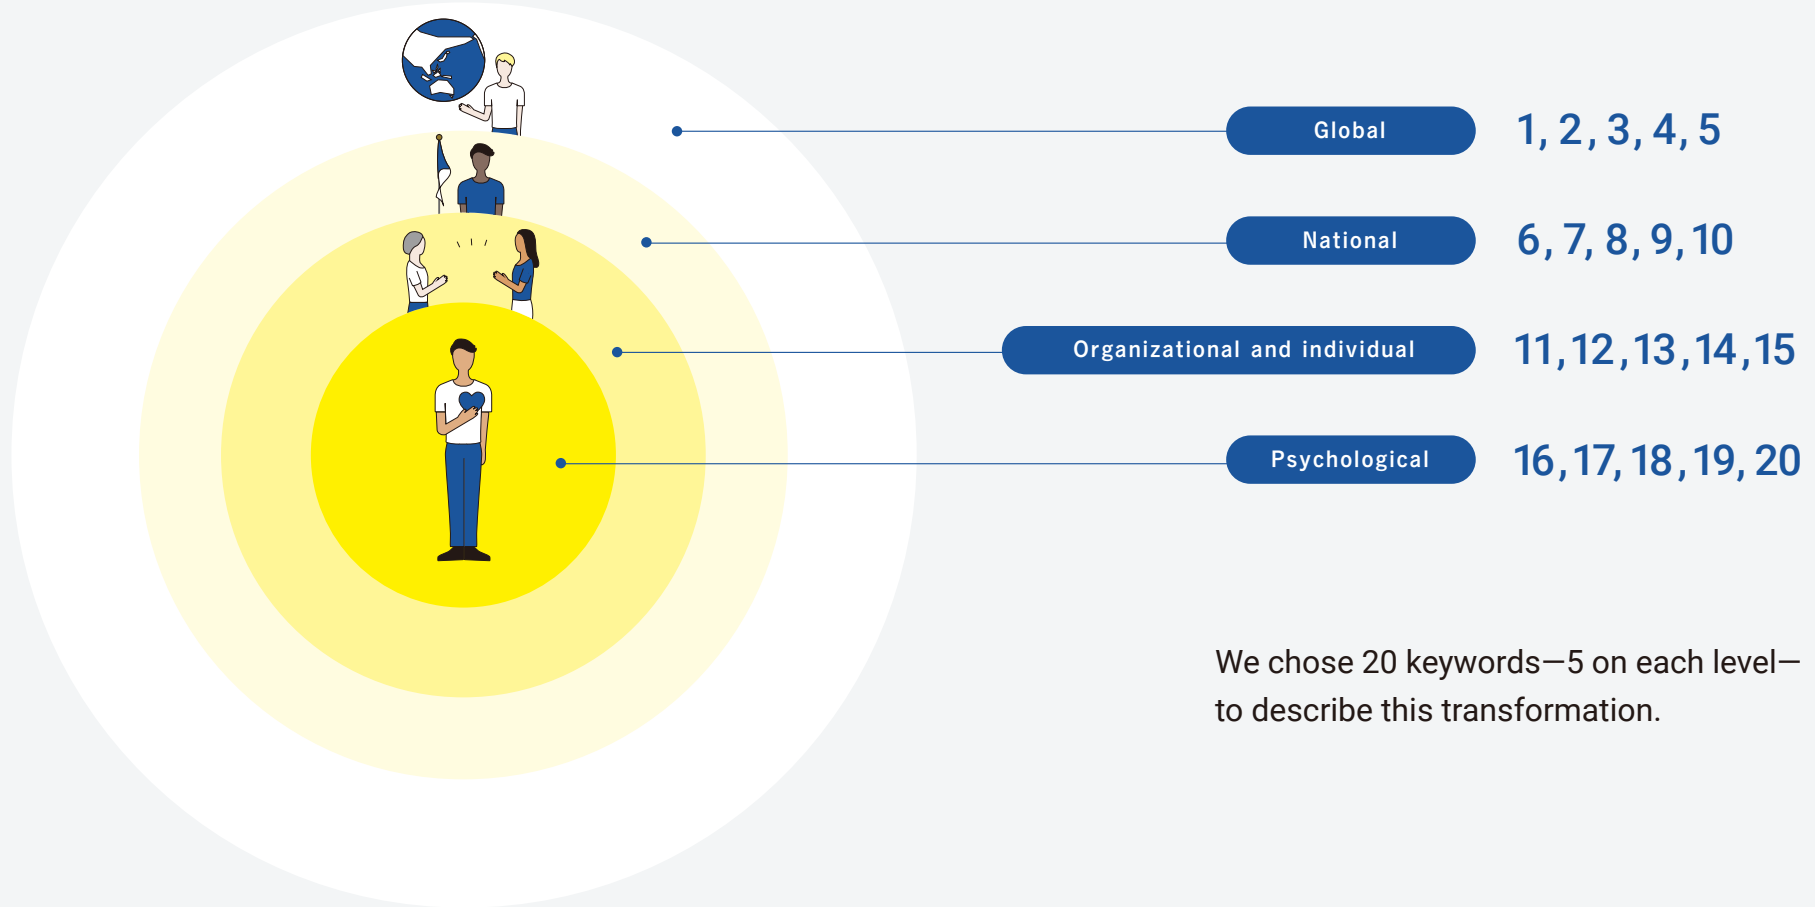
Global 1, 2, 3, 4, 5

National 6, 7, 8, 9, 10

Organizational and individual 11, 12, 13, 14, 15

Psychological 16, 17, 18, 19, 20

We chose 20 keywords—5 on each level—to describe this transformation.